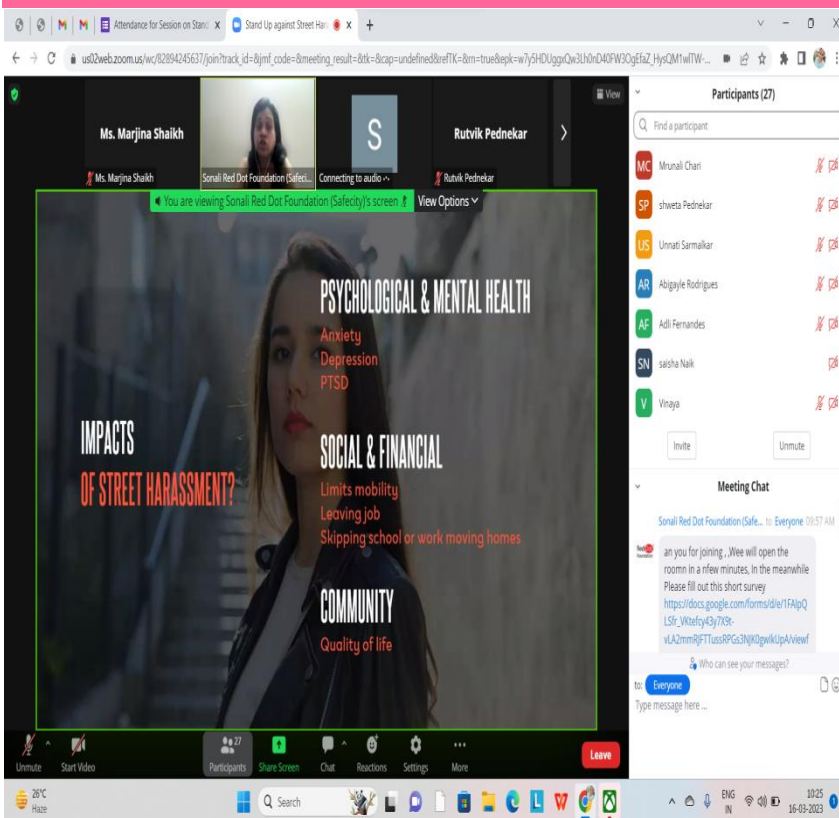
Attendance for Session on Stand X
Stand Up against Street Hara X
+
us02web.zoom.us/wc/82894245637/join?track_id=&jmf_code=&meeting_result=&tk=&cap=undefined&refTK=&rn=true&epk=w7y5HDUggxQw3Lh0nD40FW3OgEfaZ_HysQM1wlTW-

View
Ms. Marjina Shaikh
Ms. Marjina Shaikh
Sonali Red Dot Foundation (Safeci...
S
Connecting to audio
Rutvik Pednekar
Rutvik Pednekar

You are viewing Sonali Red Dot Foundation (Safecity)'s screen
View Options

PSYCHOLOGICAL & MENTAL HEALTH
Anxiety
Depression
PTSD

IMPACTS
OF STREET HARASSMENT?

SOCIAL & FINANCIAL
Limits mobility
Leaving job
Skipping school or work moving homes

COMMUNITY
Quality of life

Unmute
Start Video
27
Participants
Share Screen
Chat
Reactions
Settings
More
Leave

Participants (27)
Find a participant
MC Mrunali Chari
SP shweta Pednekar
US Unnati Sarmalkar
AR Abigayle Rodrigues
AF Adli Fernandes
SN saisha Naik
V Vinaya
Invite
Unmute

Meeting Chat
Sonali Red Dot Foundation (Safe... to Everyone 09:57 AM
an you for joining , Wee will open the roomn in a nfew minutes, In the meanwhile Please fill out this short survey https://docs.google.com/forms/d/e/1FAIpQLSfr_VKtefcy43y7X9t-vLA2mmRJFTTussRPGs3NJK0gwikUpA/viewf
Who can see your messages?
to: Everyone
Type message here ...

26°C
Haze
Search
ENG IN
10:25
16-03-2023